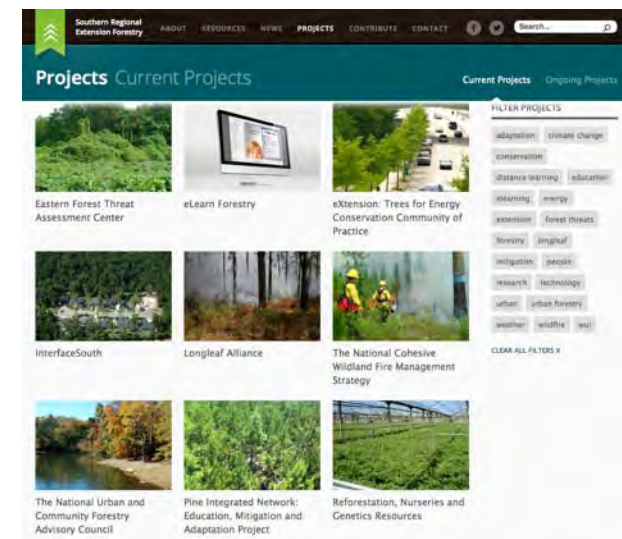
Southern Regional Extension Forestry

ABOUT RESOURCES NEWS PROJECTS CONTRIBUTE CONTACT

Search...

Projects Current Projects

Current Projects Ongoing Projects

Eastern Forest Threat Assessment Center

eLearn Forestry

eXtension: Trees for Energy Conservation Community of Practice

InterfaceSouth

Longleaf Alliance

The National Cohesive Wildland Fire Management Strategy

The National Urban and Community Forestry Advisory Council

Pine Integrated Network: Education, Mitigation and Adaptation Project

Reforestation, Nurseries and Genetics Resources

FILTER PROJECTS

adaptation climate change conservation distance learning education elearning energy extension forest threats forestry longleaf mitigation people research technology urban urban forestry weather wildfire wui

CLEAR ALL FILTERS X